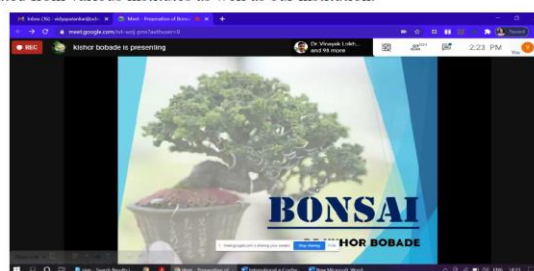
Inbox (96) - vidyapatonbe@...
Meet - Preparation of Bonsai
meet.google.com/...
REC
kishor bobade is presenting
Dr Vinayak Lokh... and 96 more
2:23 PM
BONSAI
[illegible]HOR BOBADE
meet.google.com is sharing your screen. Stop sharing Hide